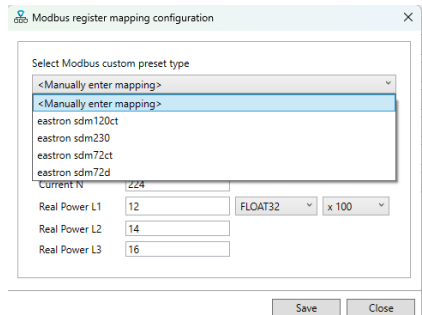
Modbus register mapping configuration ×

Select Modbus custom preset type

<Manually enter mapping>

<Manually enter mapping>
eastron sdm120ct
eastron sdm230
eastron sdm72ct
eastron sdm72d

Current N 224
Real Power L1 12 FLOAT32 x 100
Real Power L2 14
Real Power L3 16

Save Close